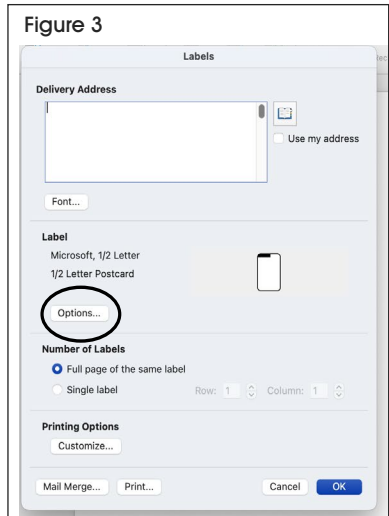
Figure 3

Labels

Delivery Address

Use my address

Font...

Label

Microsoft, 1/2 Letter

1/2 Letter Postcard

Options...

Number of Labels

Full page of the same label

Single label

Row: 1

Column: 1

Printing Options

Customize...

Mail Merge...

Print...

Cancel

OK